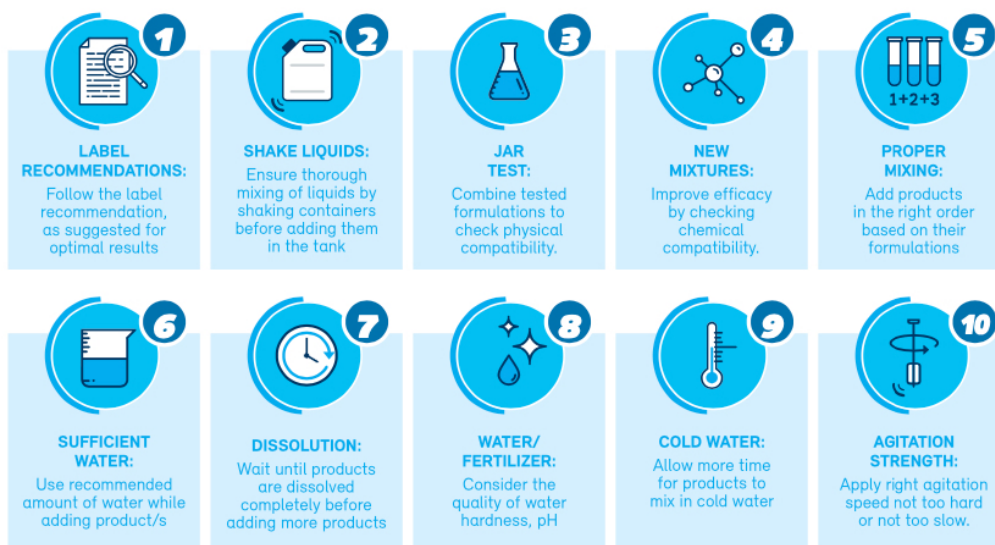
1
LABEL RECOMMENDATIONS:
Follow the label recommendation, as suggested for optimal results

2
SHAKE LIQUIDS:
Ensure thorough mixing of liquids by shaking containers before adding them in the tank

3
JAR TEST:
Combine tested formulations to check physical compatibility.

4
NEW MIXTURES:
Improve efficacy by checking chemical compatibility.

5
1+2+3
PROPER MIXING:
Add products in the right order based on their formulations

6
SUFFICIENT WATER:
Use recommended amount of water while adding product/s

7
DISSOLUTION:
Wait until products are dissolved completely before adding more products

8
WATER/ FERTILIZER:
Consider the quality of water hardness, pH

9
COLD WATER:
Allow more time for products to mix in cold water

10
AGITATION STRENGTH:
Apply right agitation speed not too hard or not too slow.